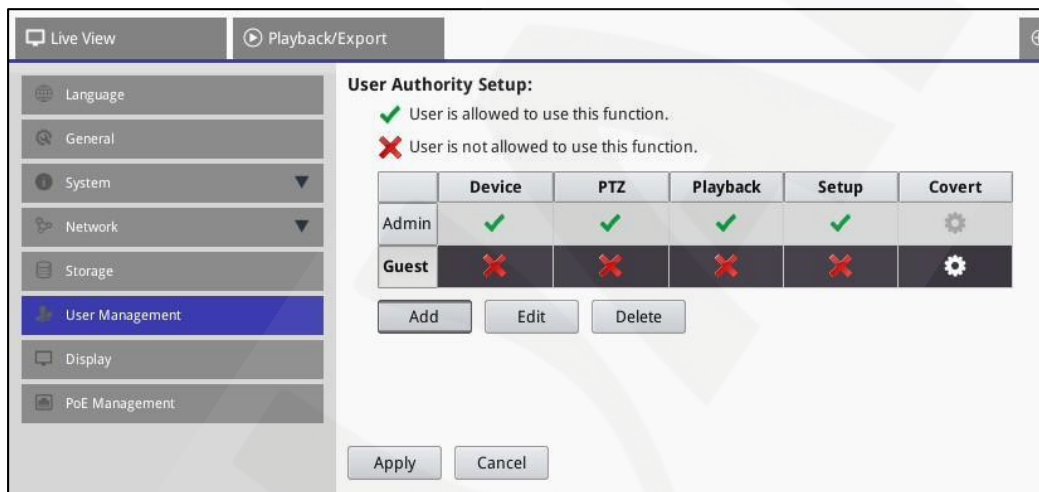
Live View

Playback/Export

Language

General

System

Network

Storage

User Management

Display

PoE Management

User Authority Setup:

✓ User is allowed to use this function.

✗ User is not allowed to use this function.

| | Device | PTZ | Playback | Setup | Covert |
|---|---|---|---|---|---|
| Admin | ✓ | ✓ | ✓ | ✓ | ⚙ |
| Guest | ✗ | ✗ | ✗ | ✗ | ⚙ |

Add

Edit

Delete

Apply

Cancel